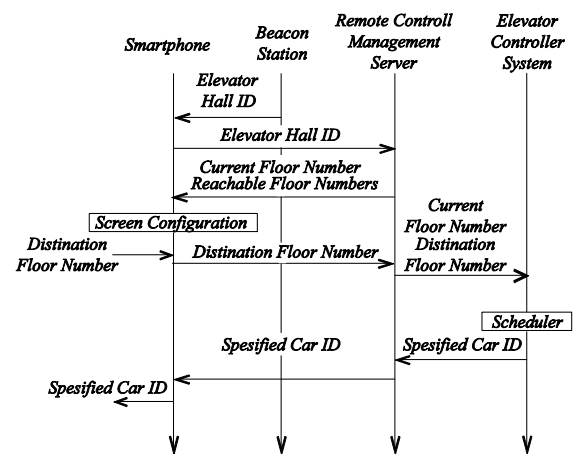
Smartphone

Beacon Station

Remote Controll Management Server

Elevator Controller System

Elevator Hall ID

Elevator Hall ID

Current Floor Number Reachable Floor Numbers

Screen Configuration

Current Floor Number Destination Floor Number

Destination Floor Number

Destination Floor Number

Scheduler

Spesified Car ID

Spesified Car ID

Spesified Car ID